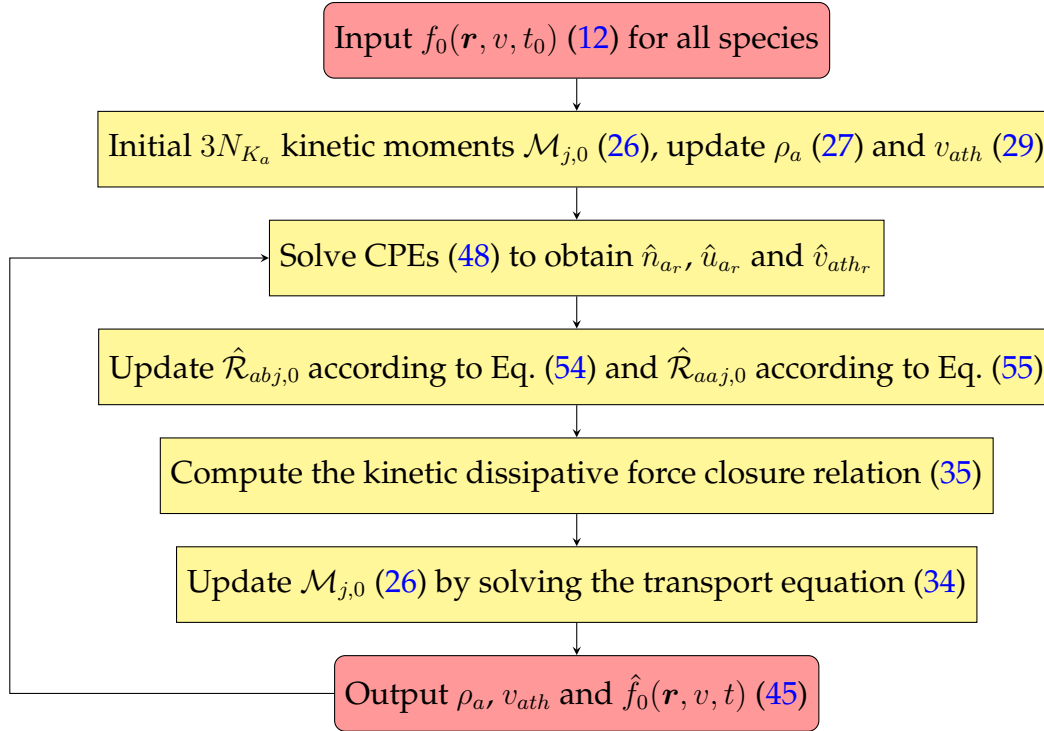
Input $f_0(\boldsymbol{r}, v, t_0)$ (12) for all species

Initial $3N_{K_a}$ kinetic moments $\mathcal{M}_{j,0}$ (26), update $\rho_a$ (27) and $v_{ath}$ (29)

Solve CPEs (48) to obtain $\hat{n}_{a_r}$, $\hat{u}_{a_r}$ and $\hat{v}_{ath_r}$

Update $\hat{\mathcal{R}}_{abj,0}$ according to Eq. (54) and $\hat{\mathcal{R}}_{aaj,0}$ according to Eq. (55)

Compute the kinetic dissipative force closure relation (35)

Update $\mathcal{M}_{j,0}$ (26) by solving the transport equation (34)

Output $\rho_a$, $v_{ath}$ and $\hat{f}_0(\boldsymbol{r}, v, t)$ (45)